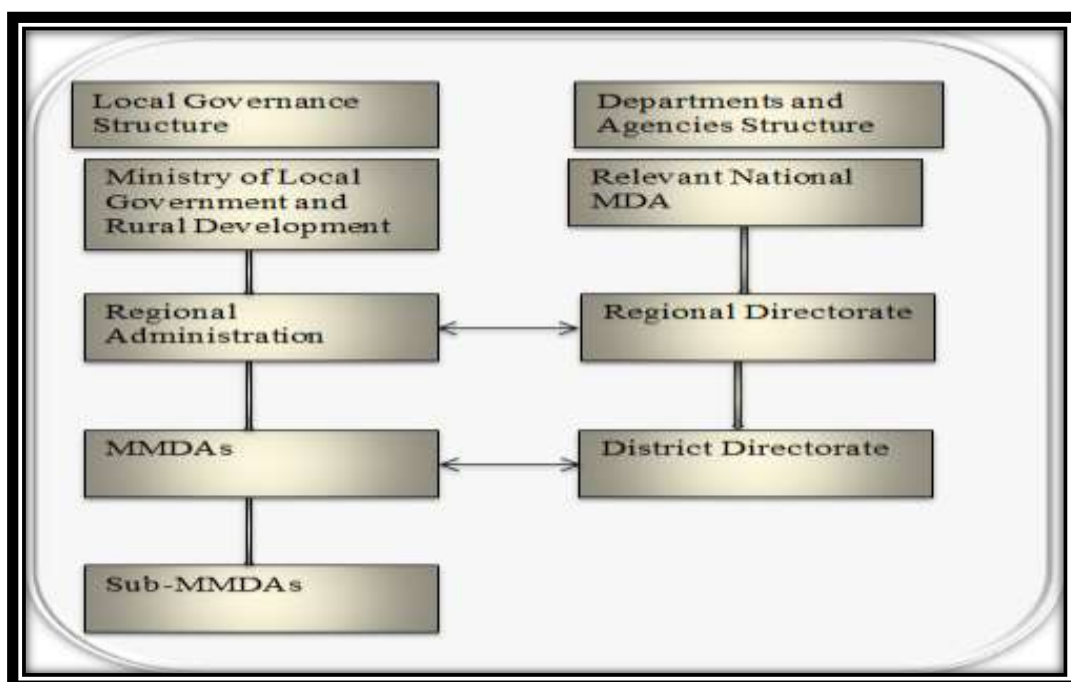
Local Governance Structure

Ministry of Local Government and Rural Development

Regional Administration

MMDAs

Sub-MMDAs

Departments and Agencies Structure

Relevant National MDA

Regional Directorate

District Directorate